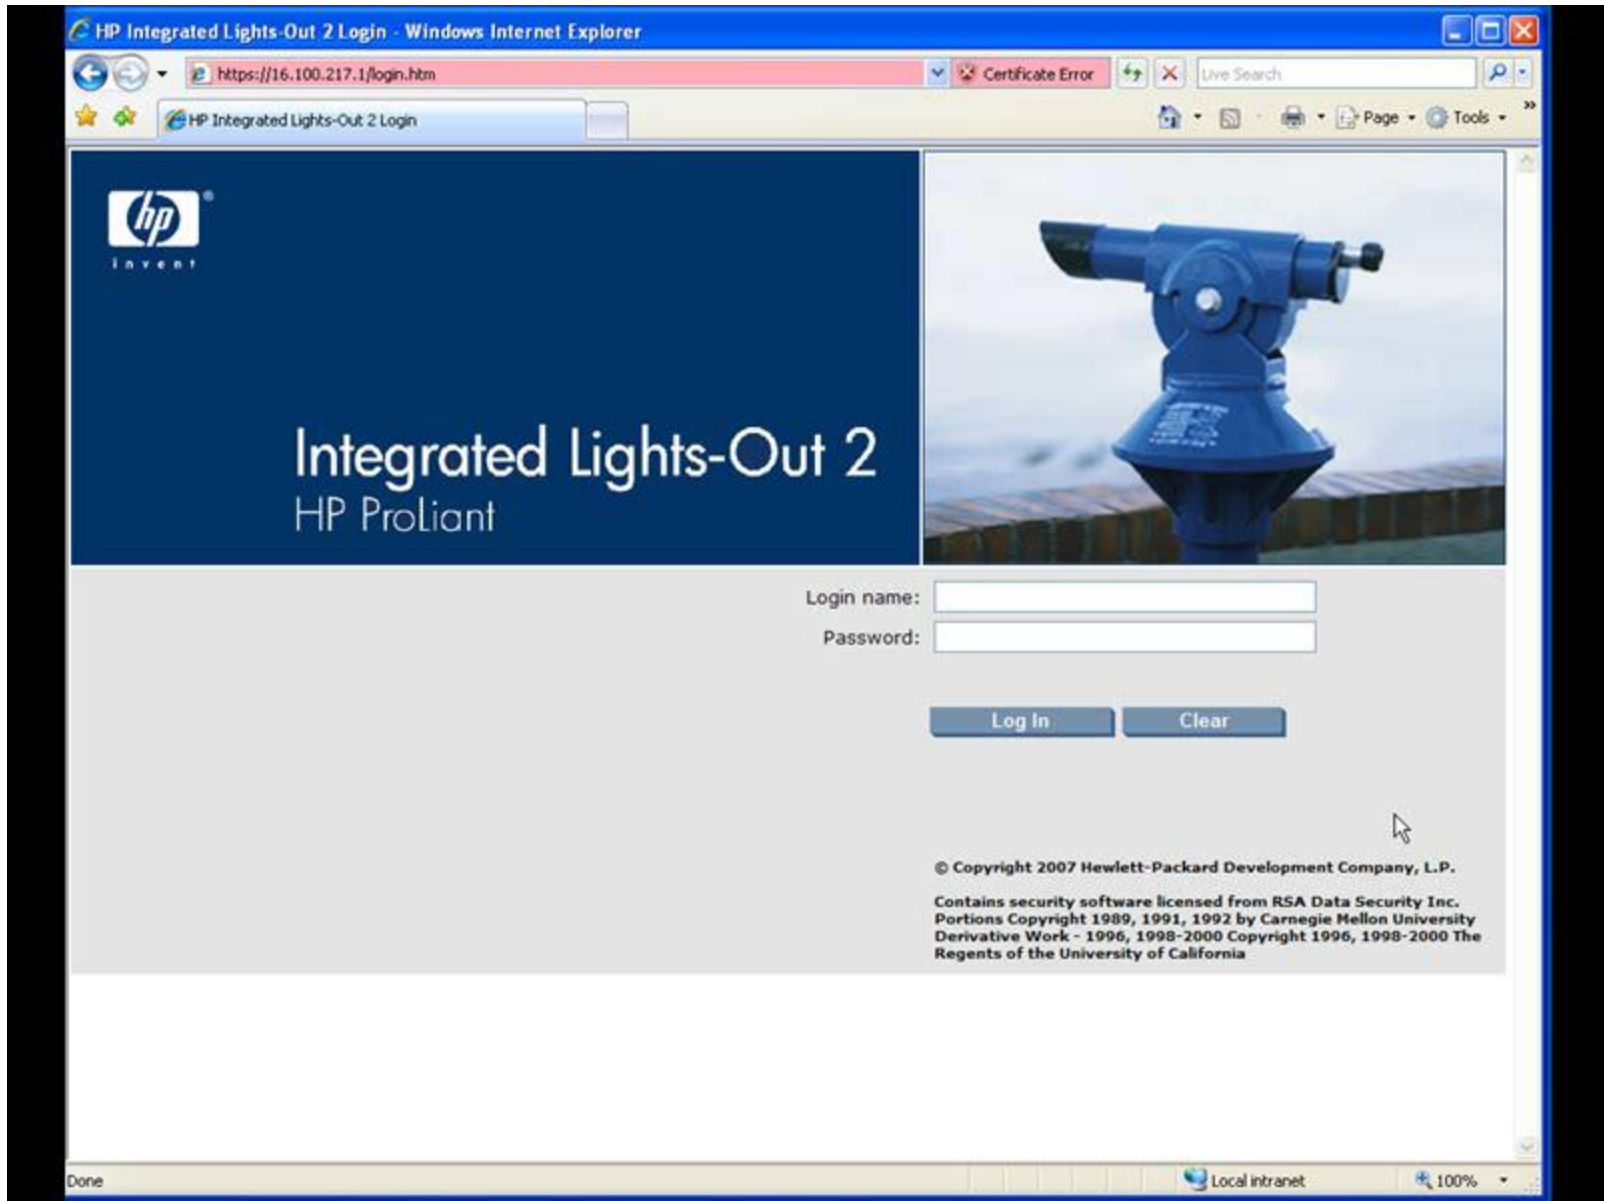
HP Integrated Lights-Out 2 Login - Windows Internet Explorer

https://16.100.217.1/login.htm

Certificate Error

Live Search

HP Integrated Lights-Out 2 Login

Page

Tools

hp

invent

Integrated Lights-Out 2

HP ProLiant

Login name:

Password:

Log In

Clear

© Copyright 2007 Hewlett-Packard Development Company, L.P.

Contains security software licensed from RSA Data Security Inc. Portions Copyright 1989, 1991, 1992 by Carnegie Mellon University Derivative Work - 1996, 1998-2000 Copyright 1996, 1998-2000 The Regents of the University of California

Done

Local intranet

100%